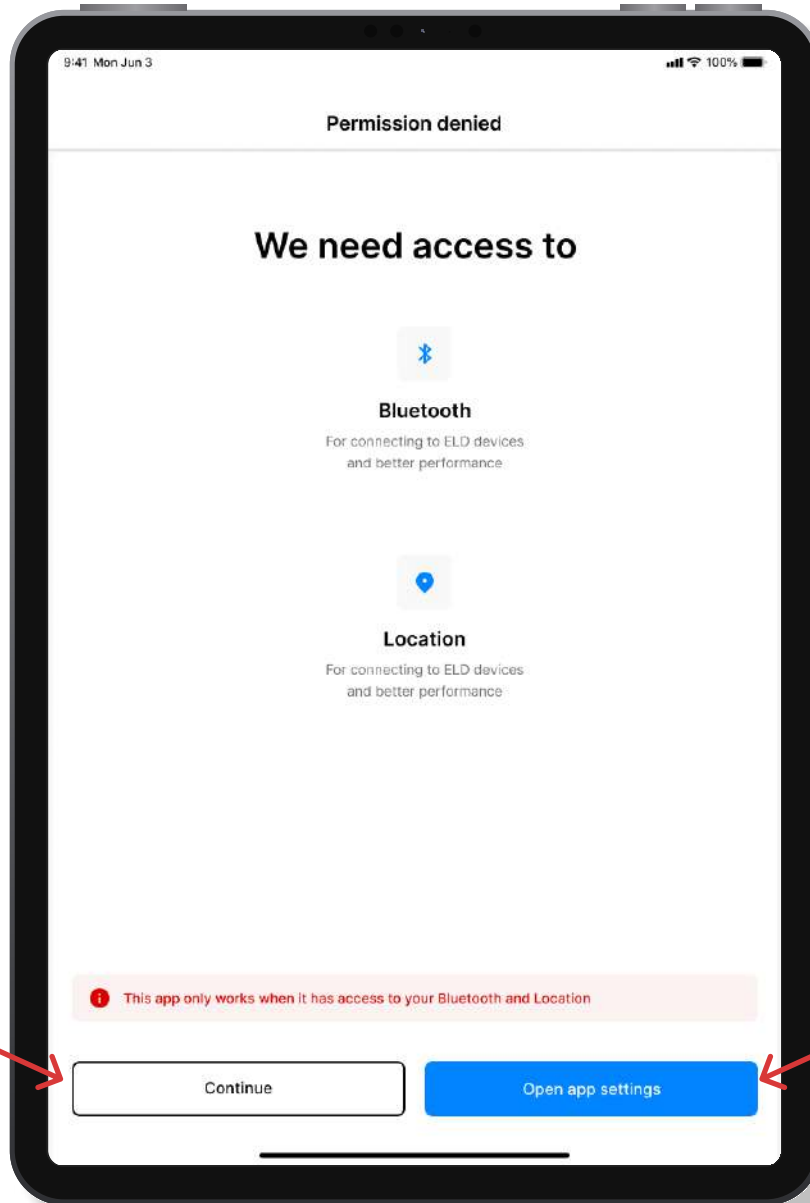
9:41 Mon Jun 3

100%

Permission denied

We need access to

Bluetooth

For connecting to ELD devices and better performance

Location

For connecting to ELD devices and better performance

This app only works when it has access to your Bluetooth and Location

Continue

Open app settings